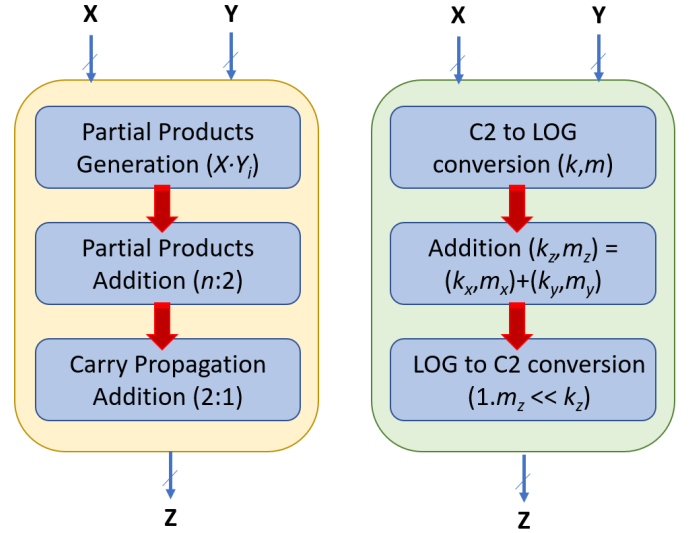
X

Y

Partial Products Generation ($X \cdot Y_i$)

Partial Products Addition ($n$:2)

Carry Propagation Addition (2:1)

Z

X

Y

C2 to LOG conversion ($k$,$m$)

Addition ($k_z$,$m_z$) = ($k_x$,$m_x$)+($k_y$,$m_y$)

LOG to C2 conversion ($1.m_z << k_z$)

Z